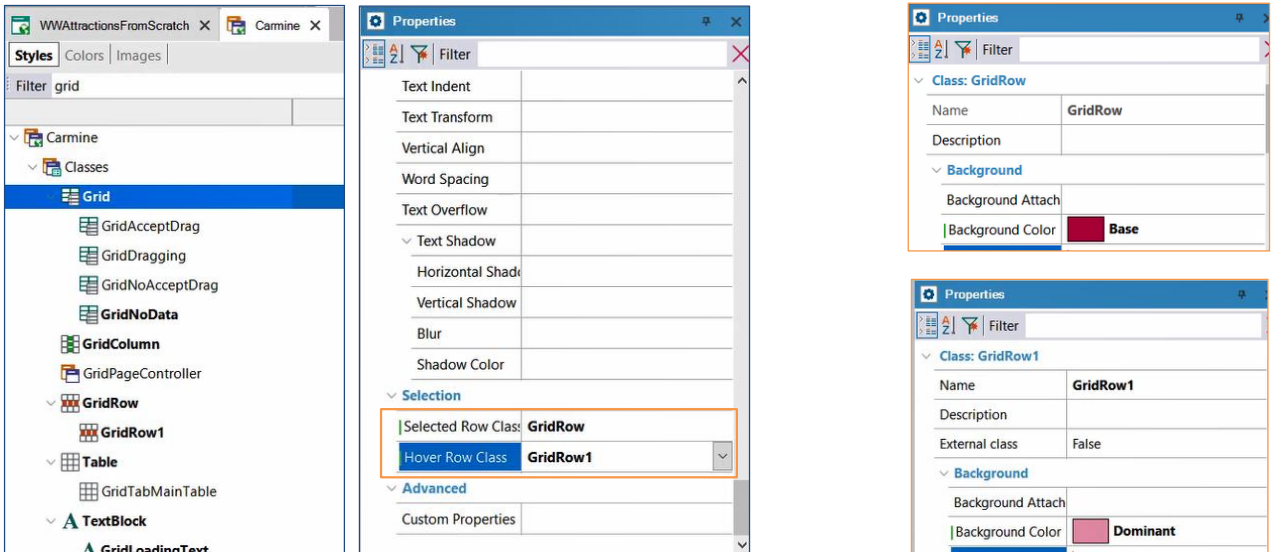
WWAttractionsFromScratch × Carmine ×
Styles | Colors | Images
Filter grid

Carmine
Classes
Grid
GridAcceptDrag
GridDragging
GridNoAcceptDrag
GridNoData
GridColumn
GridPageController
GridRow
GridRow1
Table
GridTabMainTable
TextBlock
GridLoadingText

Properties
Filter

| | |
|---|---|
| Text Indent | |
| Text Transform | |
| Vertical Align | |
| Word Spacing | |
| Text Overflow | |
| Text Shadow | |
| Horizontal Shad | |
| Vertical Shadow | |
| Blur | |
| Shadow Color | |
| Selection | |
| Selected Row Class | GridRow |
| Hover Row Class | GridRow1 |
| Advanced | |
| Custom Properties | |

Properties
Filter
Class: GridRow

| | |
|---|---|
| Name | GridRow |
| Description | |
| Background | |
| Background Attach | |
| Background Color | Base |

Properties
Filter
Class: GridRow1

| | |
|---|---|
| Name | GridRow1 |
| Description | |
| External class | False |
| Background | |
| Background Attach | |
| Background Color | Dominant |